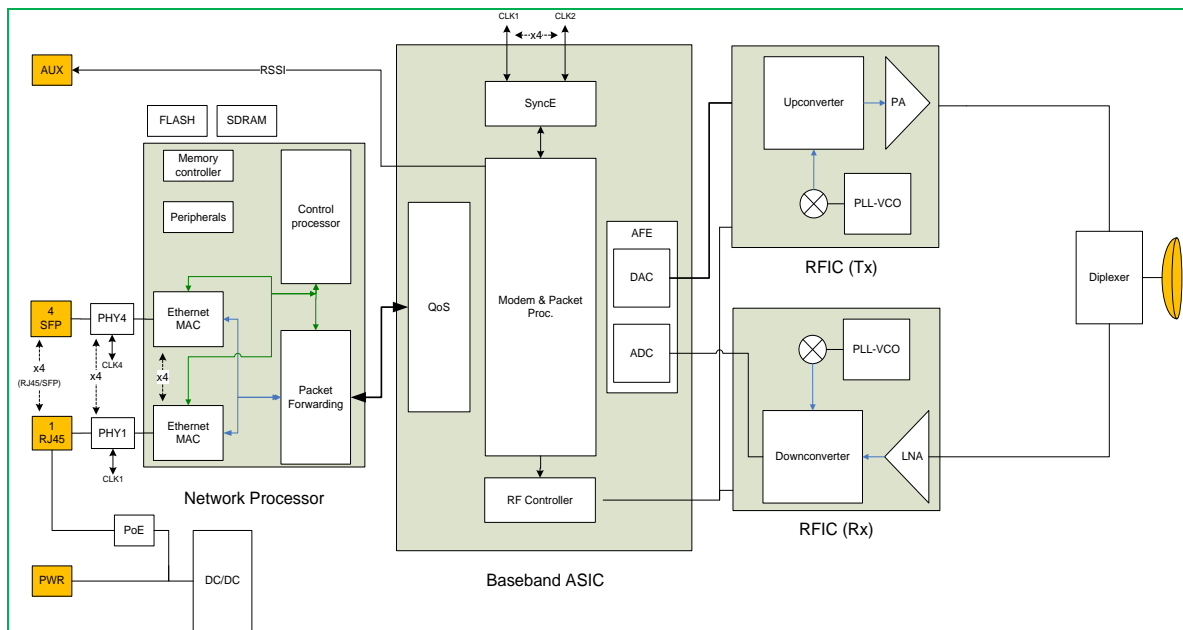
CLK1
CLK2
x4
AUX
RSSI
SyncE
FLASH
SDRAM
Memory controller
Peripherals
Control processor
QoS
Modem & Packet Proc.
AFE
DAC
ADC
Upconverter
PA
PLL-VCO
RFIC (Tx)
Diplexer
4 SFP
PHY4
Ethernet MAC
CLK4
x4
x4
(RJ45/SFP)
x4
1 RJ45
PHY1
Ethernet MAC
CLK1
Packet Forwarding
Network Processor
PLL-VCO
Downconverter
LNA
RF Controller
RFIC (Rx)
PoE
PWR
DC/DC
Baseband ASIC